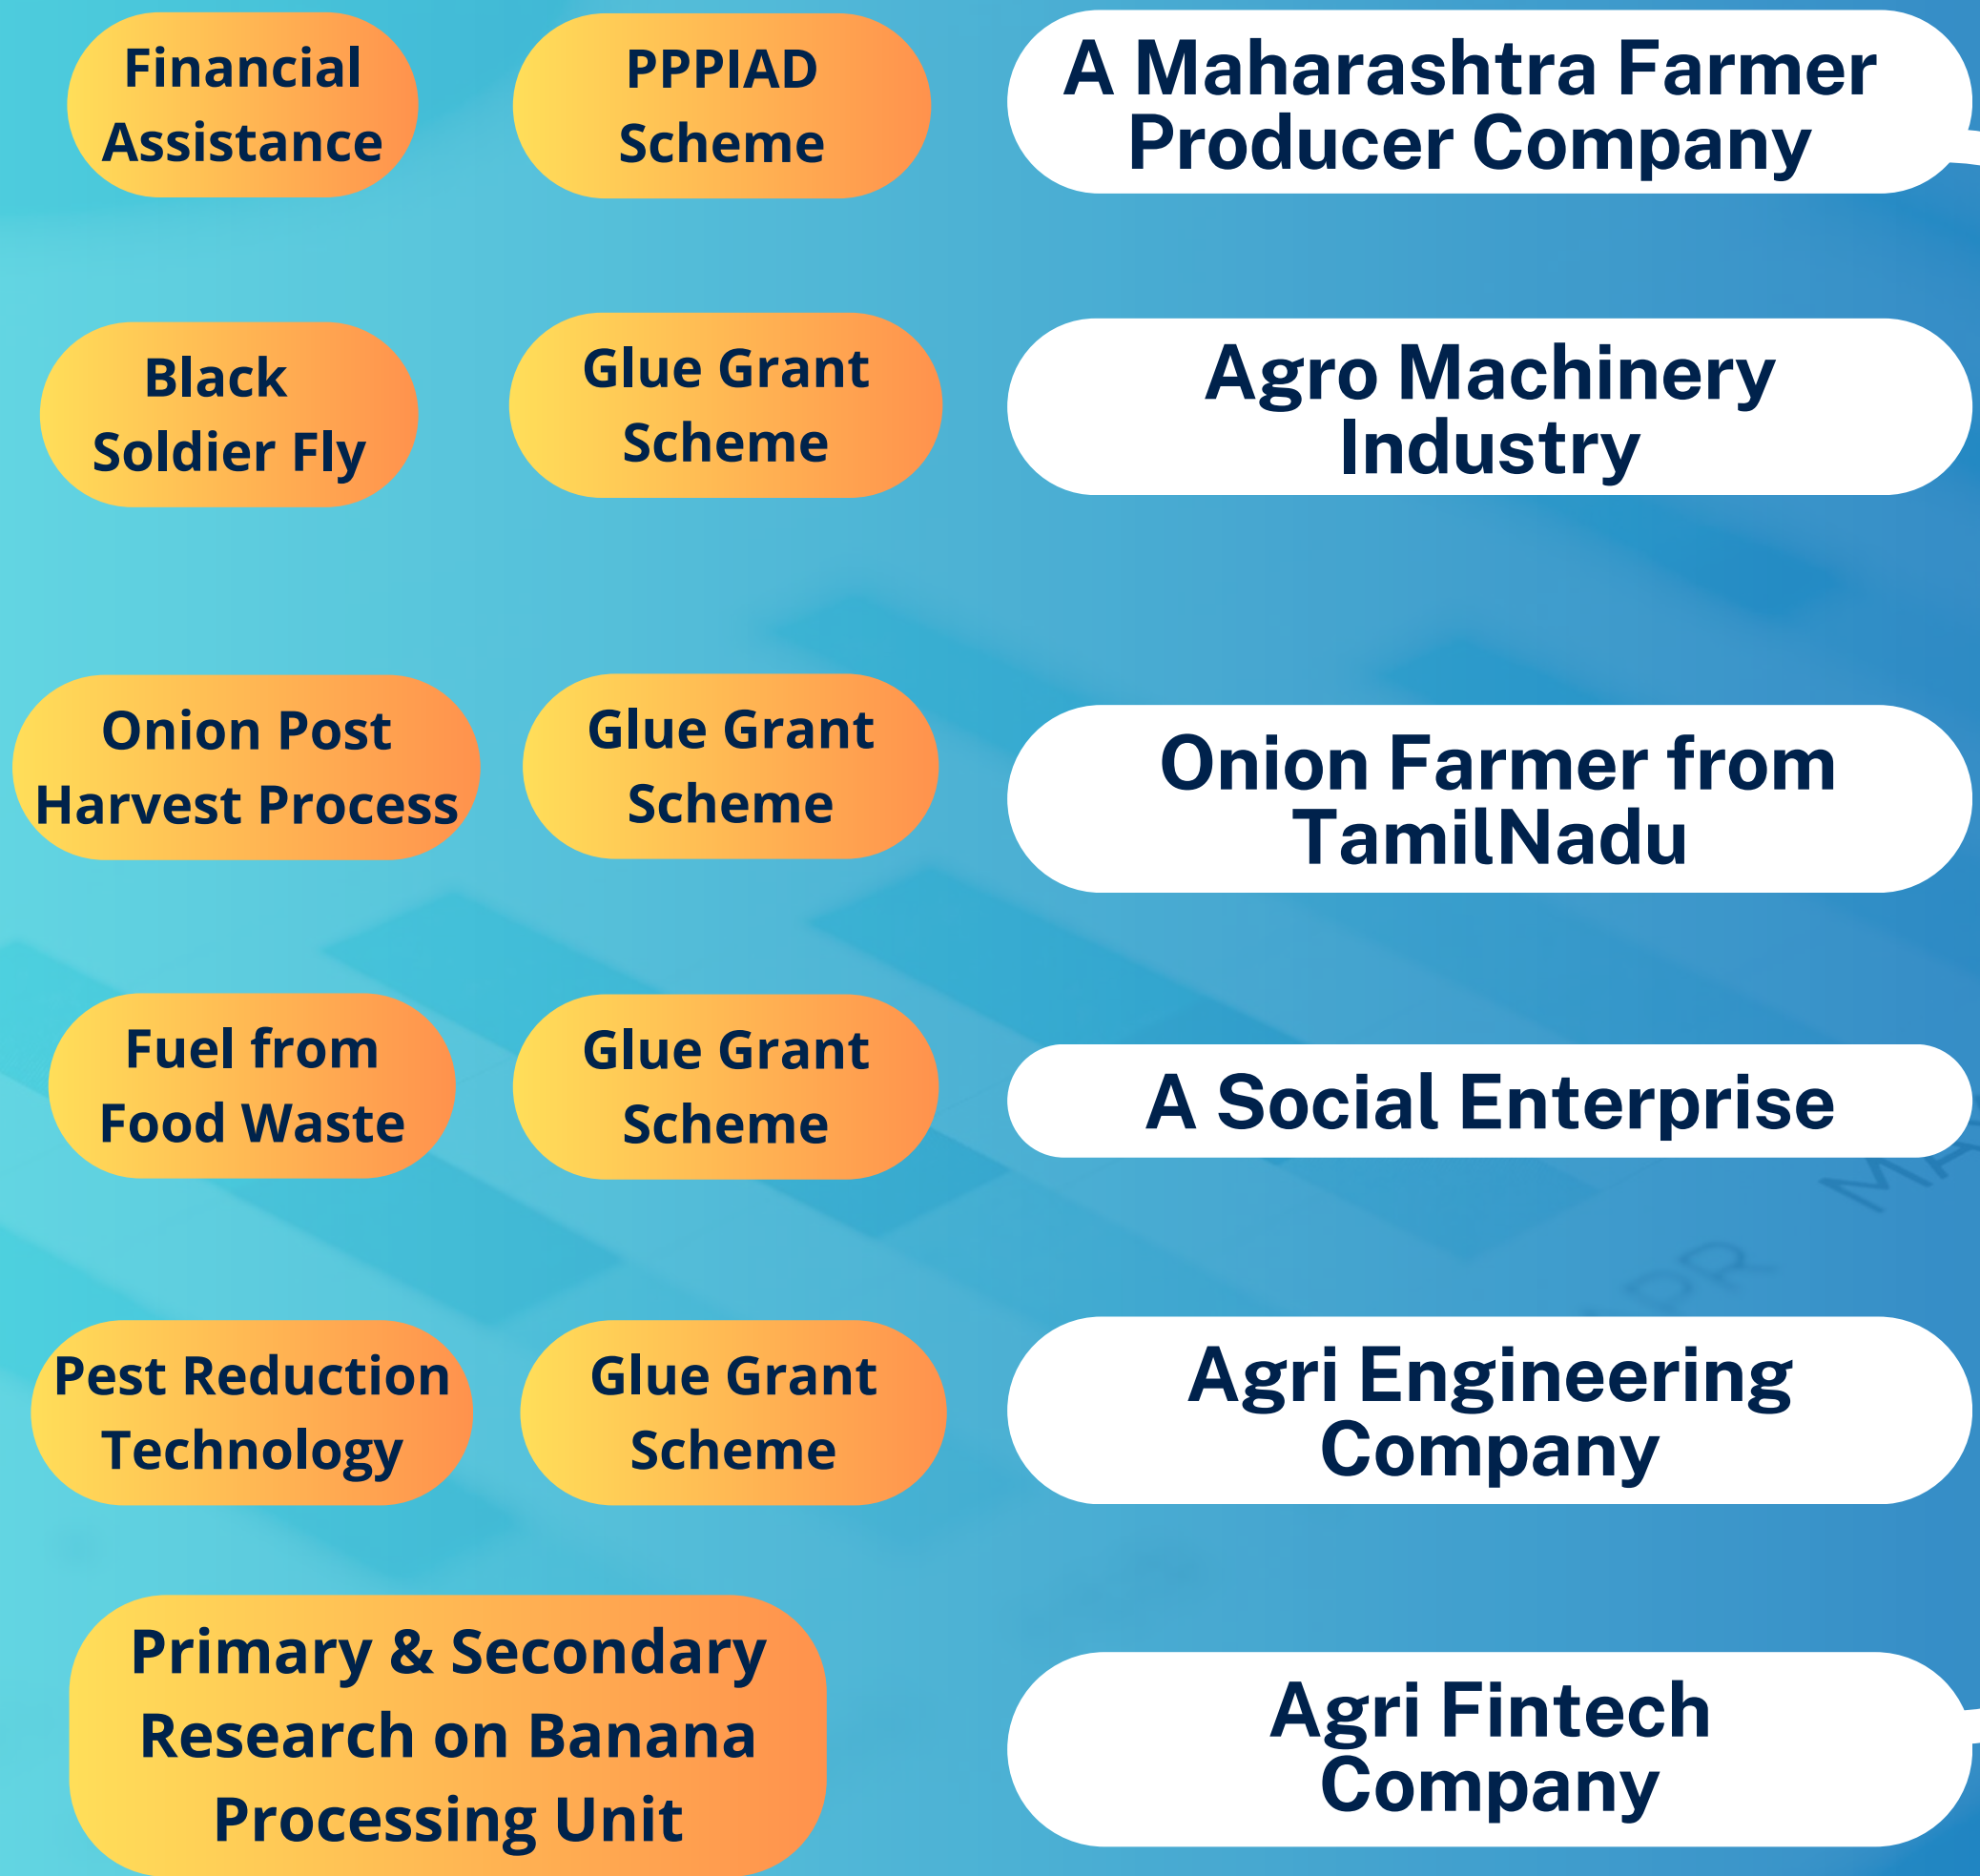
Financial Assistance

PPPIAD Scheme

A Maharashtra Farmer Producer Company

Black Soldier Fly

Glue Grant Scheme

Agro Machinery Industry

Onion Post Harvest Process

Glue Grant Scheme

Onion Farmer from TamilNadu

Fuel from Food Waste

Glue Grant Scheme

A Social Enterprise

Pest Reduction Technology

Glue Grant Scheme

Agri Engineering Company

Primary & Secondary Research on Banana Processing Unit

Agri Fintech Company